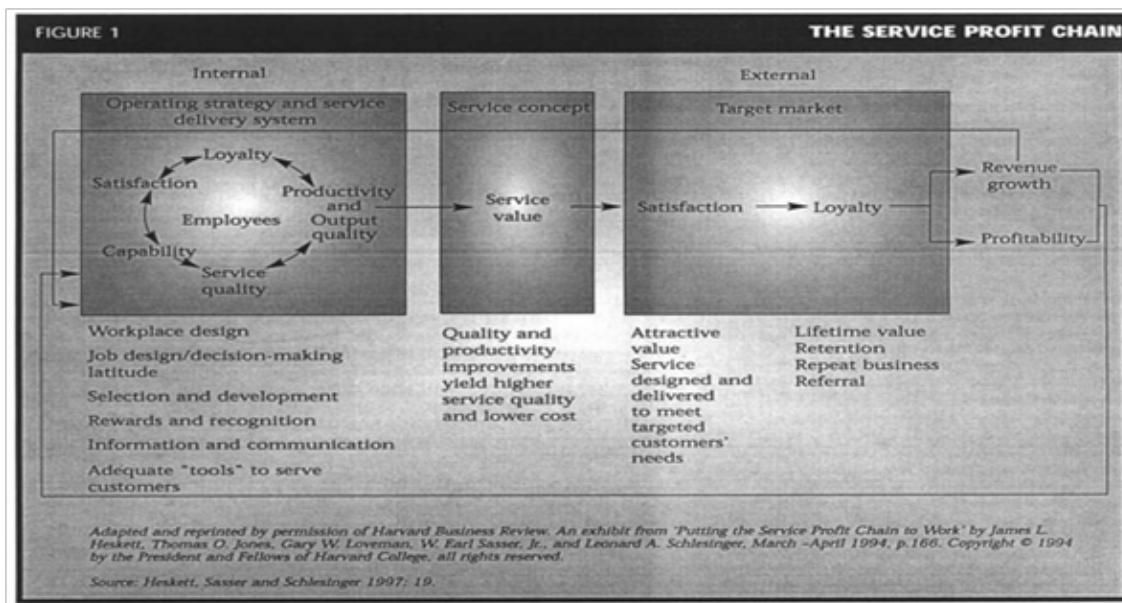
FIGURE 1

THE SERVICE PROFIT CHAIN

Internal

External

Operating strategy and service delivery system

Loyalty

Satisfaction

Productivity and Output quality

Employees

Capability

Service quality

Service concept

Service value

Target market

Satisfaction

Loyalty

Revenue growth

Profitability

Workplace design

Job design/decision-making latitude

Selection and development

Rewards and recognition

Information and communication

Adequate "tools" to serve customers

Quality and productivity improvements yield higher service quality and lower cost

Attractive value

Service designed and delivered to meet targeted customers' needs

Lifetime value

Retention

Repeat business

Referral

Adapted and reprinted by permission of Harvard Business Review. An exhibit from 'Putting the Service Profit Chain to Work' by James L. Heskett, Thomas O. Jones, Gary W. Loveman, W. Earl Sasser, Jr., and Leonard A. Schlesinger, March –April 1994, p.166. Copyright © 1994 by the President and Fellows of Harvard College, all rights reserved.

Source: Heskett, Sasser and Schlesinger 1997; 19.